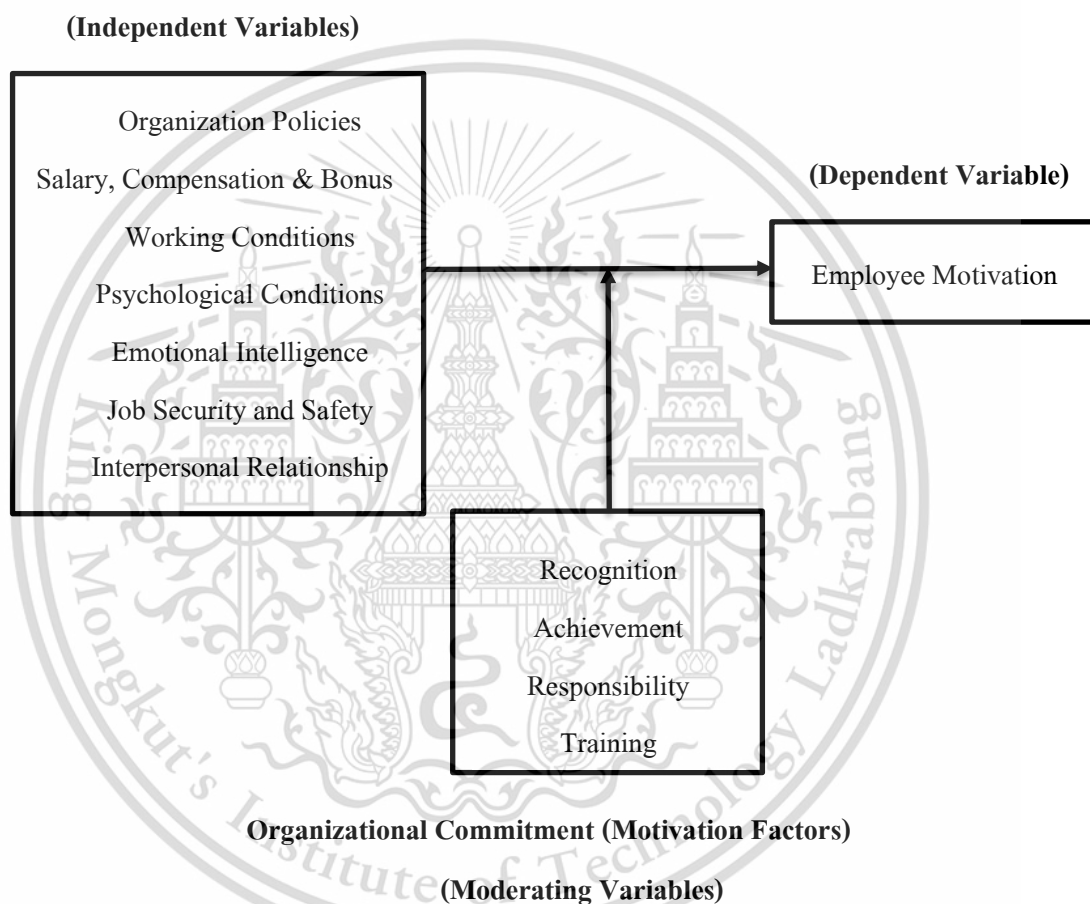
(Independent Variables)

Organization Policies
Salary, Compensation & Bonus
Working Conditions
Psychological Conditions
Emotional Intelligence
Job Security and Safety
Interpersonal Relationship

(Dependent Variable)

Employee Motivation

Recognition
Achievement
Responsibility
Training

Organizational Commitment (Motivation Factors)
(Moderating Variables)

King Mongkut's Institute of Technology Ladkrabang